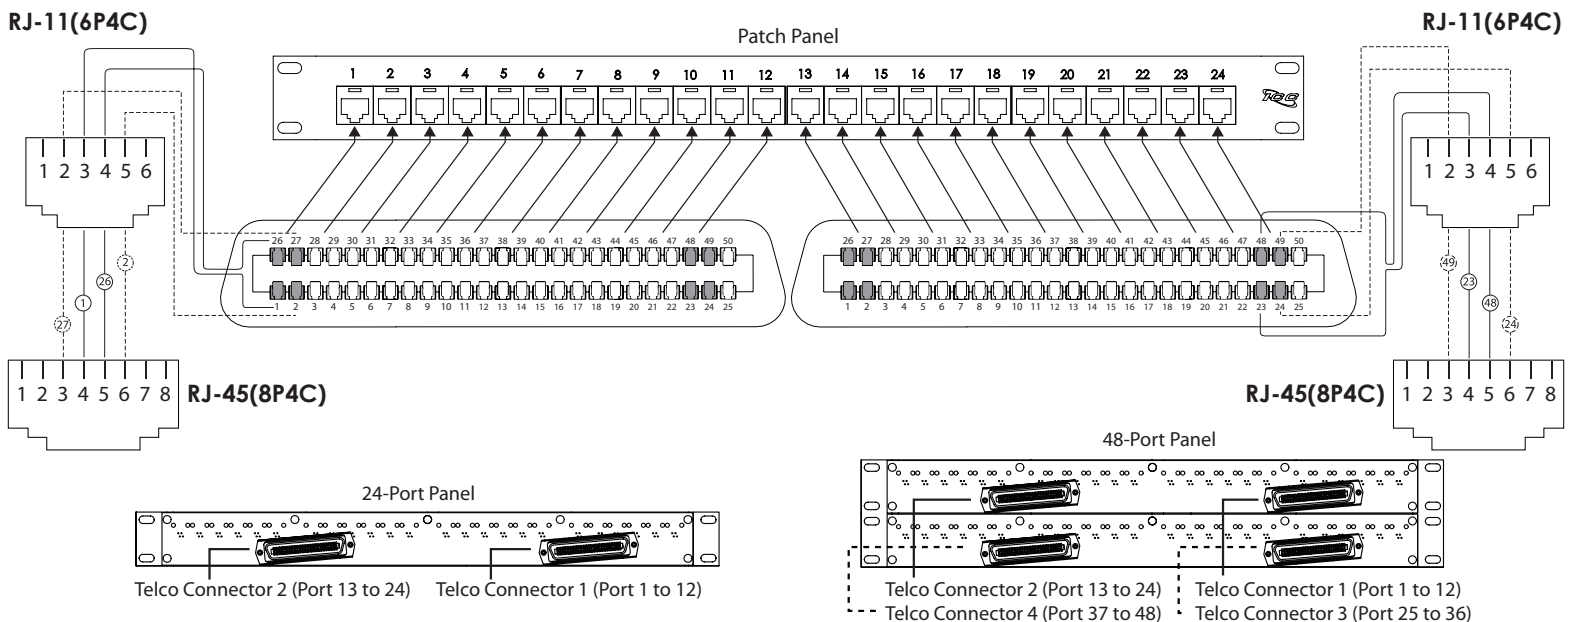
RJ-11(6P4C)

Patch Panel

RJ-11(6P4C)

1 2 3 4 5 6 7 8 9 10 11 12 13 14 15 16 17 18 19 20 21 22 23 24

1 2 3 4 5 6

1 2 3 4 5 6

26 27 28 29 30 31 32 33 34 35 36 37 38 39 40 41 42 43 44 45 46 47 48 49 50
1 2 3 4 5 6 7 8 9 10 11 12 13 14 15 16 17 18 19 20 21 22 23 24 25

26 27 28 29 30 31 32 33 34 35 36 37 38 39 40 41 42 43 44 45 46 47 48 49 50
1 2 3 4 5 6 7 8 9 10 11 12 13 14 15 16 17 18 19 20 21 22 23 24 25

26 2 1 27

49 23 48 24

1 2 3 4 5 6 7 8 RJ-45(8P4C)

RJ-45(8P4C) 1 2 3 4 5 6 7 8

48-Port Panel

24-Port Panel

Telco Connector 2 (Port 13 to 24) Telco Connector 1 (Port 1 to 12)

Telco Connector 2 (Port 13 to 24)
Telco Connector 4 (Port 37 to 48)
Telco Connector 1 (Port 1 to 12)
Telco Connector 3 (Port 25 to 36)